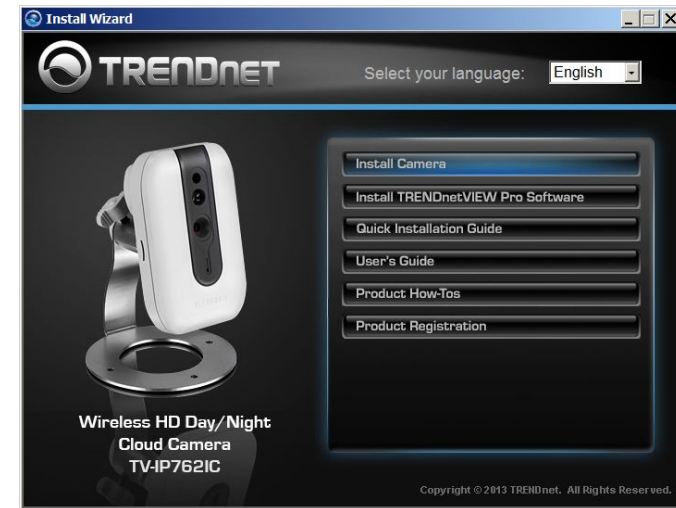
Install Wizard

TRENDnET

Select your language: English

Install Camera

Install TRENDnetVIEW Pro Software

Quick Installation Guide

User's Guide

Product How-Tos

Product Registration

Wireless HD Day/Night Cloud Camera TV-IP762IC

Copyright © 2013 TRENDnet. All Rights Reserved.